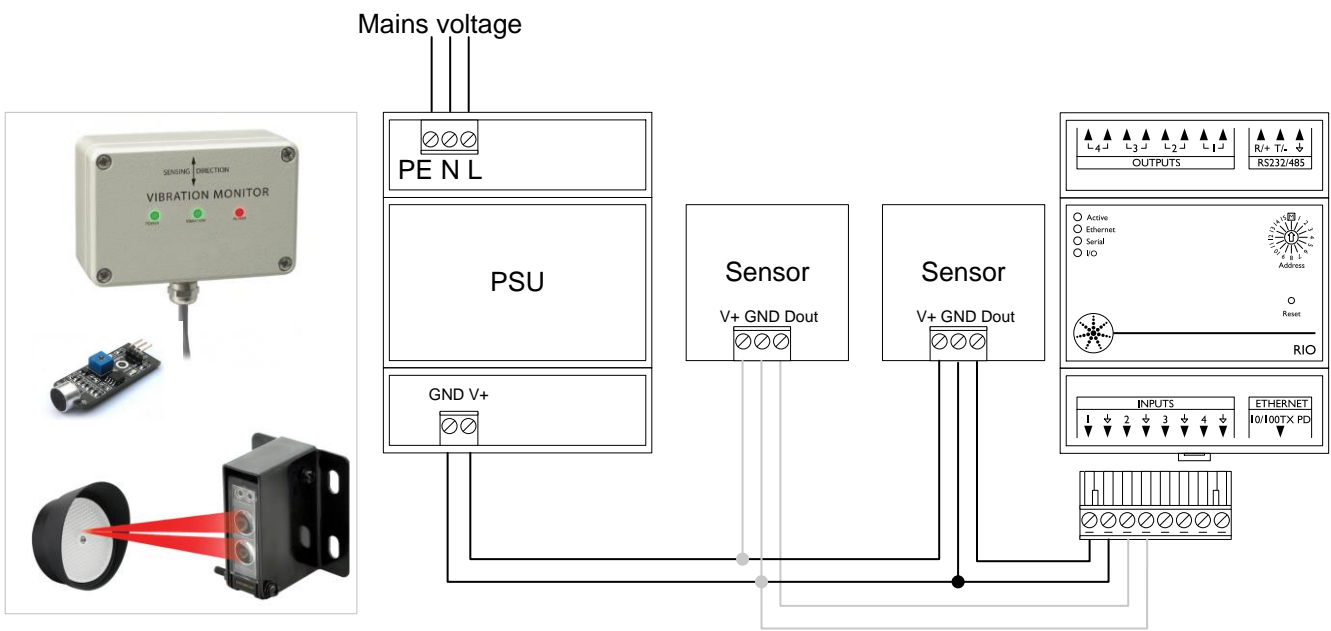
Mains voltage

SENSING DIRECTION
VIBRATION MONITOR

PE N L

PSU

GND V+

Sensor
V+ GND Dout

Sensor
V+ GND Dout

4 3 2 1
OUTPUTS
R/+ T/-
RS232/485

Active
Ethernet
Serial
I/O

Address

Reset

RIO

INPUTS
1 2 3 4
ETHERNET
10/100TX PD